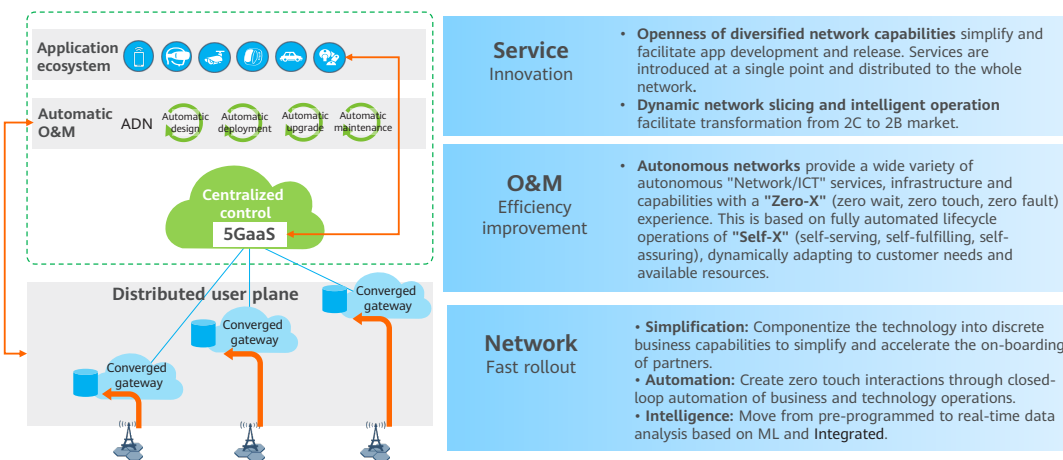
Application ecosystem

Automatic O&M

ADN

Automatic design

Automatic deployment

Automatic upgrade

Automatic maintenance

Centralized control

5GaaS

Distributed user plane

Converged gateway

Converged gateway

Converged gateway

Service
Innovation

• **Openness of diversified network capabilities** simplify and facilitate app development and release. Services are introduced at a single point and distributed to the whole network.
• **Dynamic network slicing and intelligent operation** facilitate transformation from 2C to 2B market.

O&M
Efficiency improvement

• **Autonomous networks** provide a wide variety of autonomous "Network/ICT" services, infrastructure and capabilities with a **"Zero-X"** (zero wait, zero touch, zero fault) experience. This is based on fully automated lifecycle operations of **"Self-X"** (self-serving, self-fulfilling, self-assuring), dynamically adapting to customer needs and available resources.

Network
Fast rollout

• **Simplification:** Componentize the technology into discrete business capabilities to simplify and accelerate the on-boarding of partners.
• **Automation:** Create zero touch interactions through closed-loop automation of business and technology operations.
• **Intelligence:** Move from pre-programmed to real-time data analysis based on ML and Integrated.